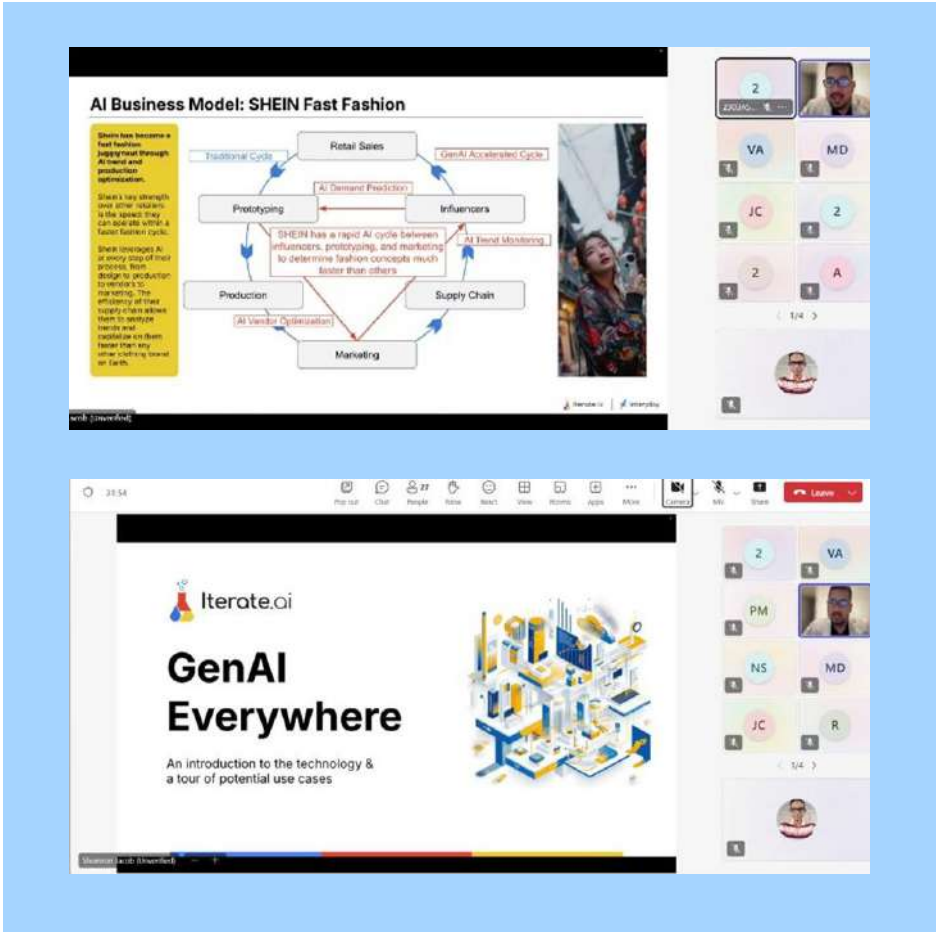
AI Business Model: SHEIN Fast Fashion

Shein has become a fast fashion juggernaut through AI trend and production optimization.

Shein's key strength over other retailers is the speed they can operate within a faster fashion cycle.

Shein leverages AI at every step of their process, from design to production to vendor's to marketing. The efficiency of their supply chain allows them to analyze trends and capitalize on them faster than any other clothing brand on Earth.

Traditional Cycle

Retail Sales

GenAI Accelerated Cycle

AI Demand Prediction

Prototyping

Influencers

SHEIN has a rapid AI cycle between influencers, prototyping, and marketing to determine fashion concepts much faster than others

AI Trend Monitoring

Production

Supply Chain

AI Vendor Optimization

Marketing

Iterate.ai | Interplay

acob (Unverified)

2

ZOCUG...

VA

MD

JC

2

2

A

1/4

20:54

Pop out

Chat

27
People

Raise

React

View

Rooms

Apps

More

Camera

Mic

Share

Leave

Iterate.ai

GenAI Everywhere

An introduction to the technology & a tour of potential use cases

Shannon Jacob (Unverified)

2

VA

PM

NS

MD

JC

R

1/4